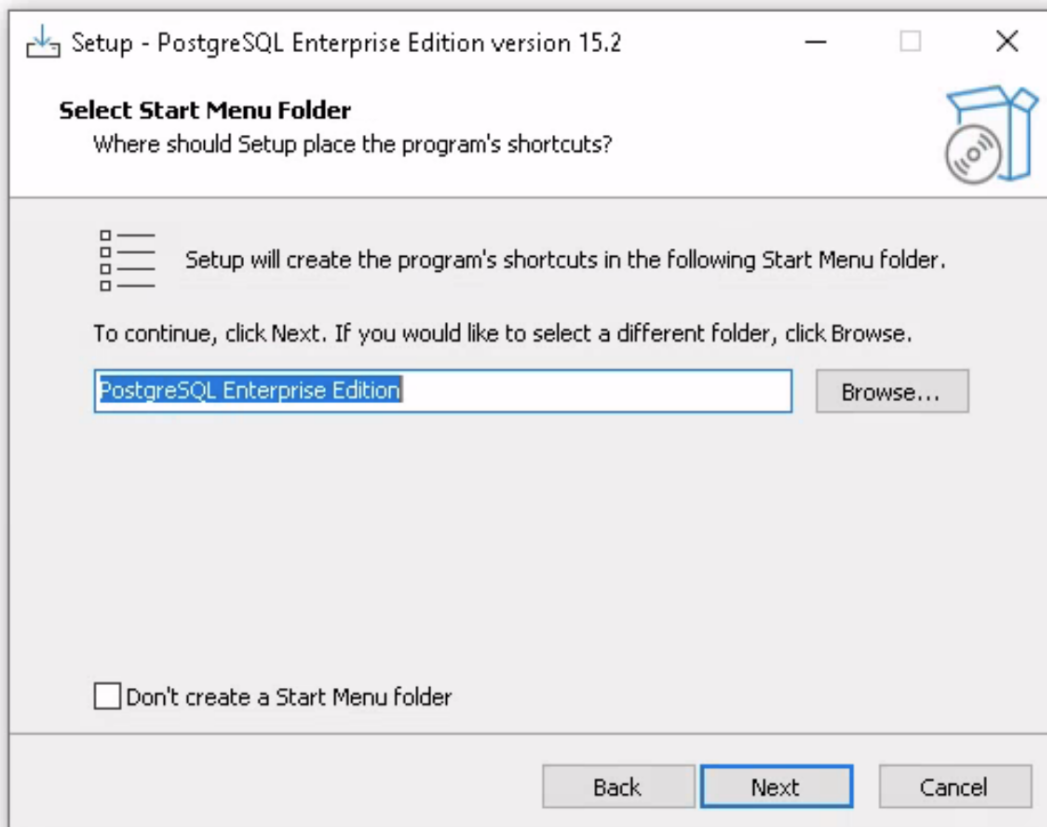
Setup - PostgreSQL Enterprise Edition version 15.2

Select Start Menu Folder
Where should Setup place the program's shortcuts?

Setup will create the program's shortcuts in the following Start Menu folder.

To continue, click Next. If you would like to select a different folder, click Browse.

PostgreSQL Enterprise Edition

Browse...

Don't create a Start Menu folder

Back

Next

Cancel